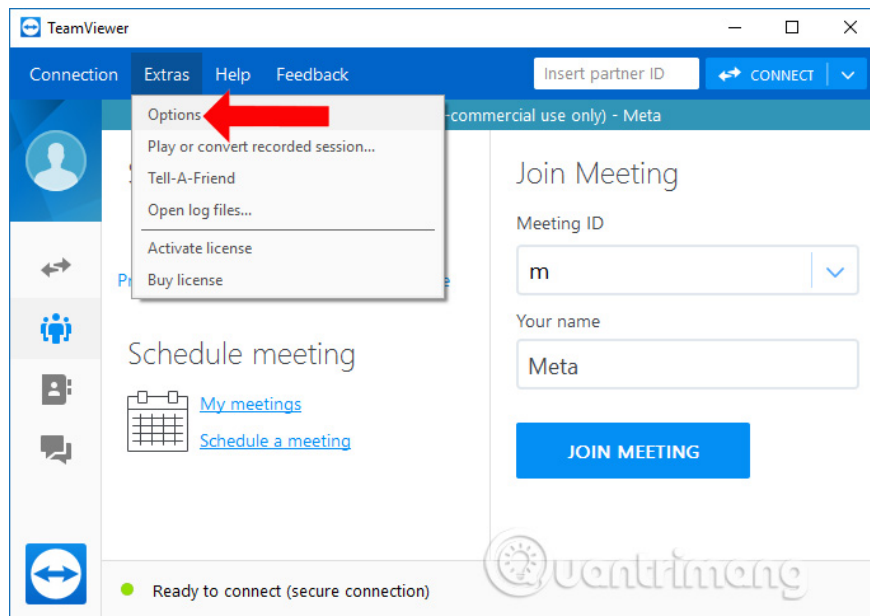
TeamViewer

Connection Extras Help Feedback

Insert partner ID

CONNECT

Options

Play or convert recorded session...

Tell-A-Friend

Open log files...

Activate license

Buy license

-commercial use only) - Meta

Join Meeting

Meeting ID

m

Your name

Meta

JOIN MEETING

Schedule meeting

My meetings

Schedule a meeting

Ready to connect (secure connection)

uantrimang